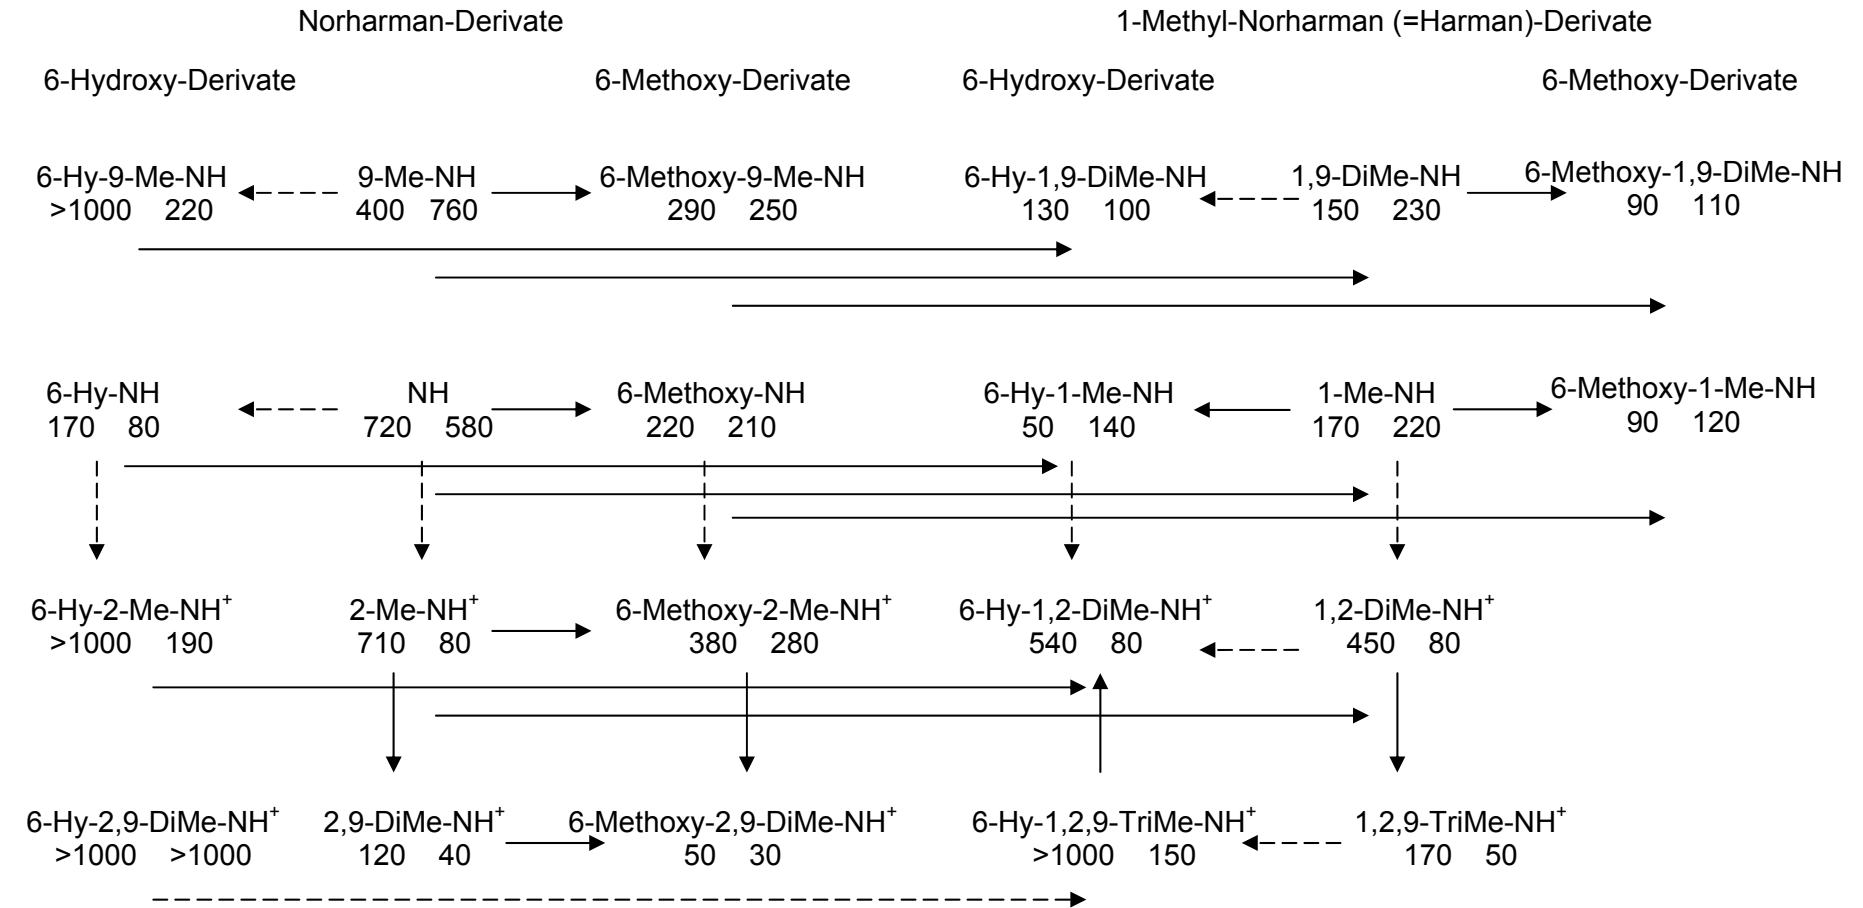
Norharman-Derivate

1-Methyl-Norharman (=Harman)-Derivate

6-Hydroxy-Derivate

6-Methoxy-Derivate

6-Hydroxy-Derivate

6-Methoxy-Derivate

6-Hy-9-Me-NH
>1000 220

9-Me-NH
400 760

6-Methoxy-9-Me-NH
290 250

6-Hy-1,9-DiMe-NH
130 100

1,9-DiMe-NH
150 230

6-Methoxy-1,9-DiMe-NH
90 110

6-Hy-NH
170 80

NH
720 580

6-Methoxy-NH
220 210

6-Hy-1-Me-NH
50 140

1-Me-NH
170 220

6-Methoxy-1-Me-NH
90 120

6-Hy-2-Me-NH$^+$
>1000 190

2-Me-NH$^+$
710 80

6-Methoxy-2-Me-NH$^+$
380 280

6-Hy-1,2-DiMe-NH$^+$
540 80

1,2-DiMe-NH$^+$
450 80

6-Hy-2,9-DiMe-NH$^+$
>1000 >1000

2,9-DiMe-NH$^+$
120 40

6-Methoxy-2,9-DiMe-NH$^+$
50 30

6-Hy-1,2,9-TriMe-NH$^+$
>1000 150

1,2,9-TriMe-NH$^+$
170 50